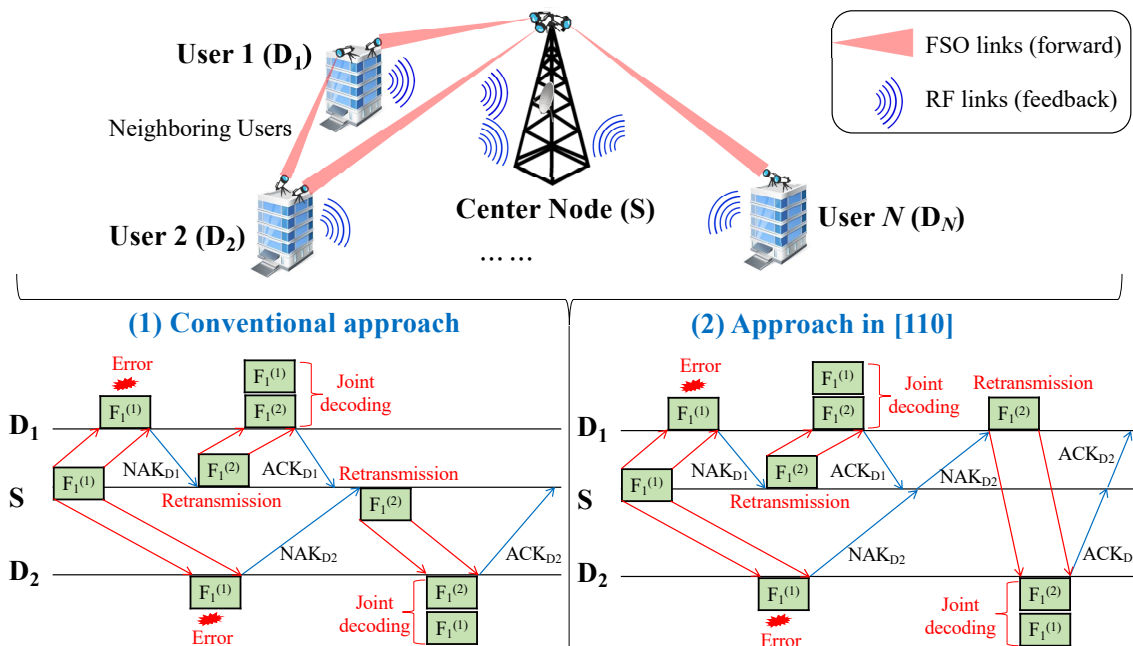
FSO links (forward)

RF links (feedback)

User 1 ($D_1$)

Neighboring Users

User 2 ($D_2$)

Center Node (S)

User $N$ ($D_N$)

……

(1) Conventional approach

Error

$F_1^{(1)}$

$F_1^{(1)}$

$F_1^{(2)}$

Joint decoding

$D_1$

$F_1^{(1)}$

$NAK_{D1}$

$F_1^{(2)}$

$ACK_{D1}$

Retransmission

S

Retransmission

$F_1^{(2)}$

$D_2$

$NAK_{D2}$

$ACK_{D2}$

$F_1^{(1)}$

Error

Joint decoding

$F_1^{(2)}$

$F_1^{(1)}$

(2) Approach in [110]

Error

$F_1^{(1)}$

$F_1^{(1)}$

$F_1^{(2)}$

Joint decoding

Retransmission

$F_1^{(2)}$

$D_1$

$F_1^{(1)}$

$NAK_{D1}$

$F_1^{(2)}$

$ACK_{D1}$

$NAK_{D2}$

$ACK_{D2}$

S

Retransmission

$D_2$

$NAK_{D2}$

$ACK_D$

$F_1^{(1)}$

Error

Joint decoding

$F_1^{(2)}$

$F_1^{(1)}$